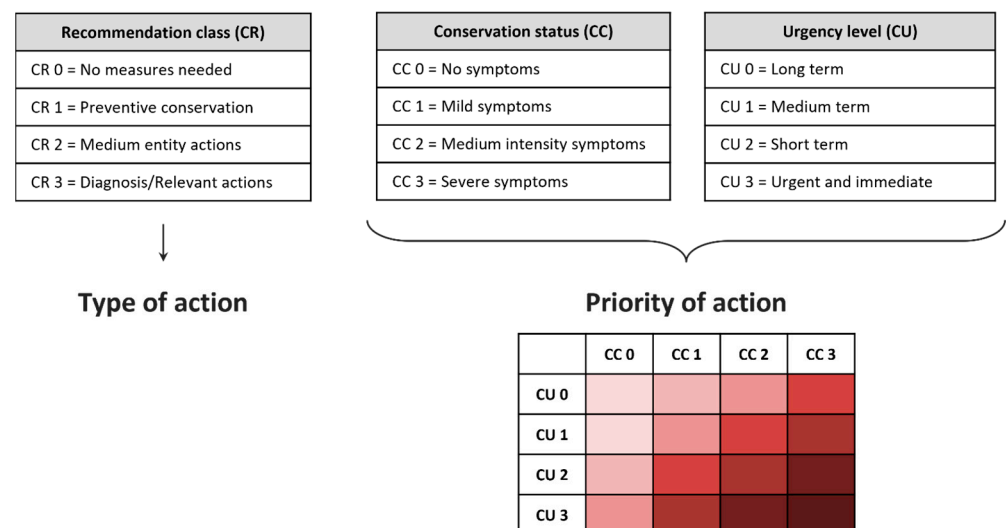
| Recommendation class (CR) |
|---|
| CR 0 = No measures needed |
| CR 1 = Preventive conservation |
| CR 2 = Medium entity actions |
| CR 3 = Diagnosis/Relevant actions |

| Conservation status (CC) |
|---|
| CC 0 = No symptoms |
| CC 1 = Mild symptoms |
| CC 2 = Medium intensity symptoms |
| CC 3 = Severe symptoms |

| Urgency level (CU) |
|---|
| CU 0 = Long term |
| CU 1 = Medium term |
| CU 2 = Short term |
| CU 3 = Urgent and immediate |

**Type of action**

**Priority of action**

| | CC 0 | CC 1 | CC 2 | CC 3 |
|---|---|---|---|---|
| CU 0 | | | | |
| CU 1 | | | | |
| CU 2 | | | | |
| CU 3 | | | | |